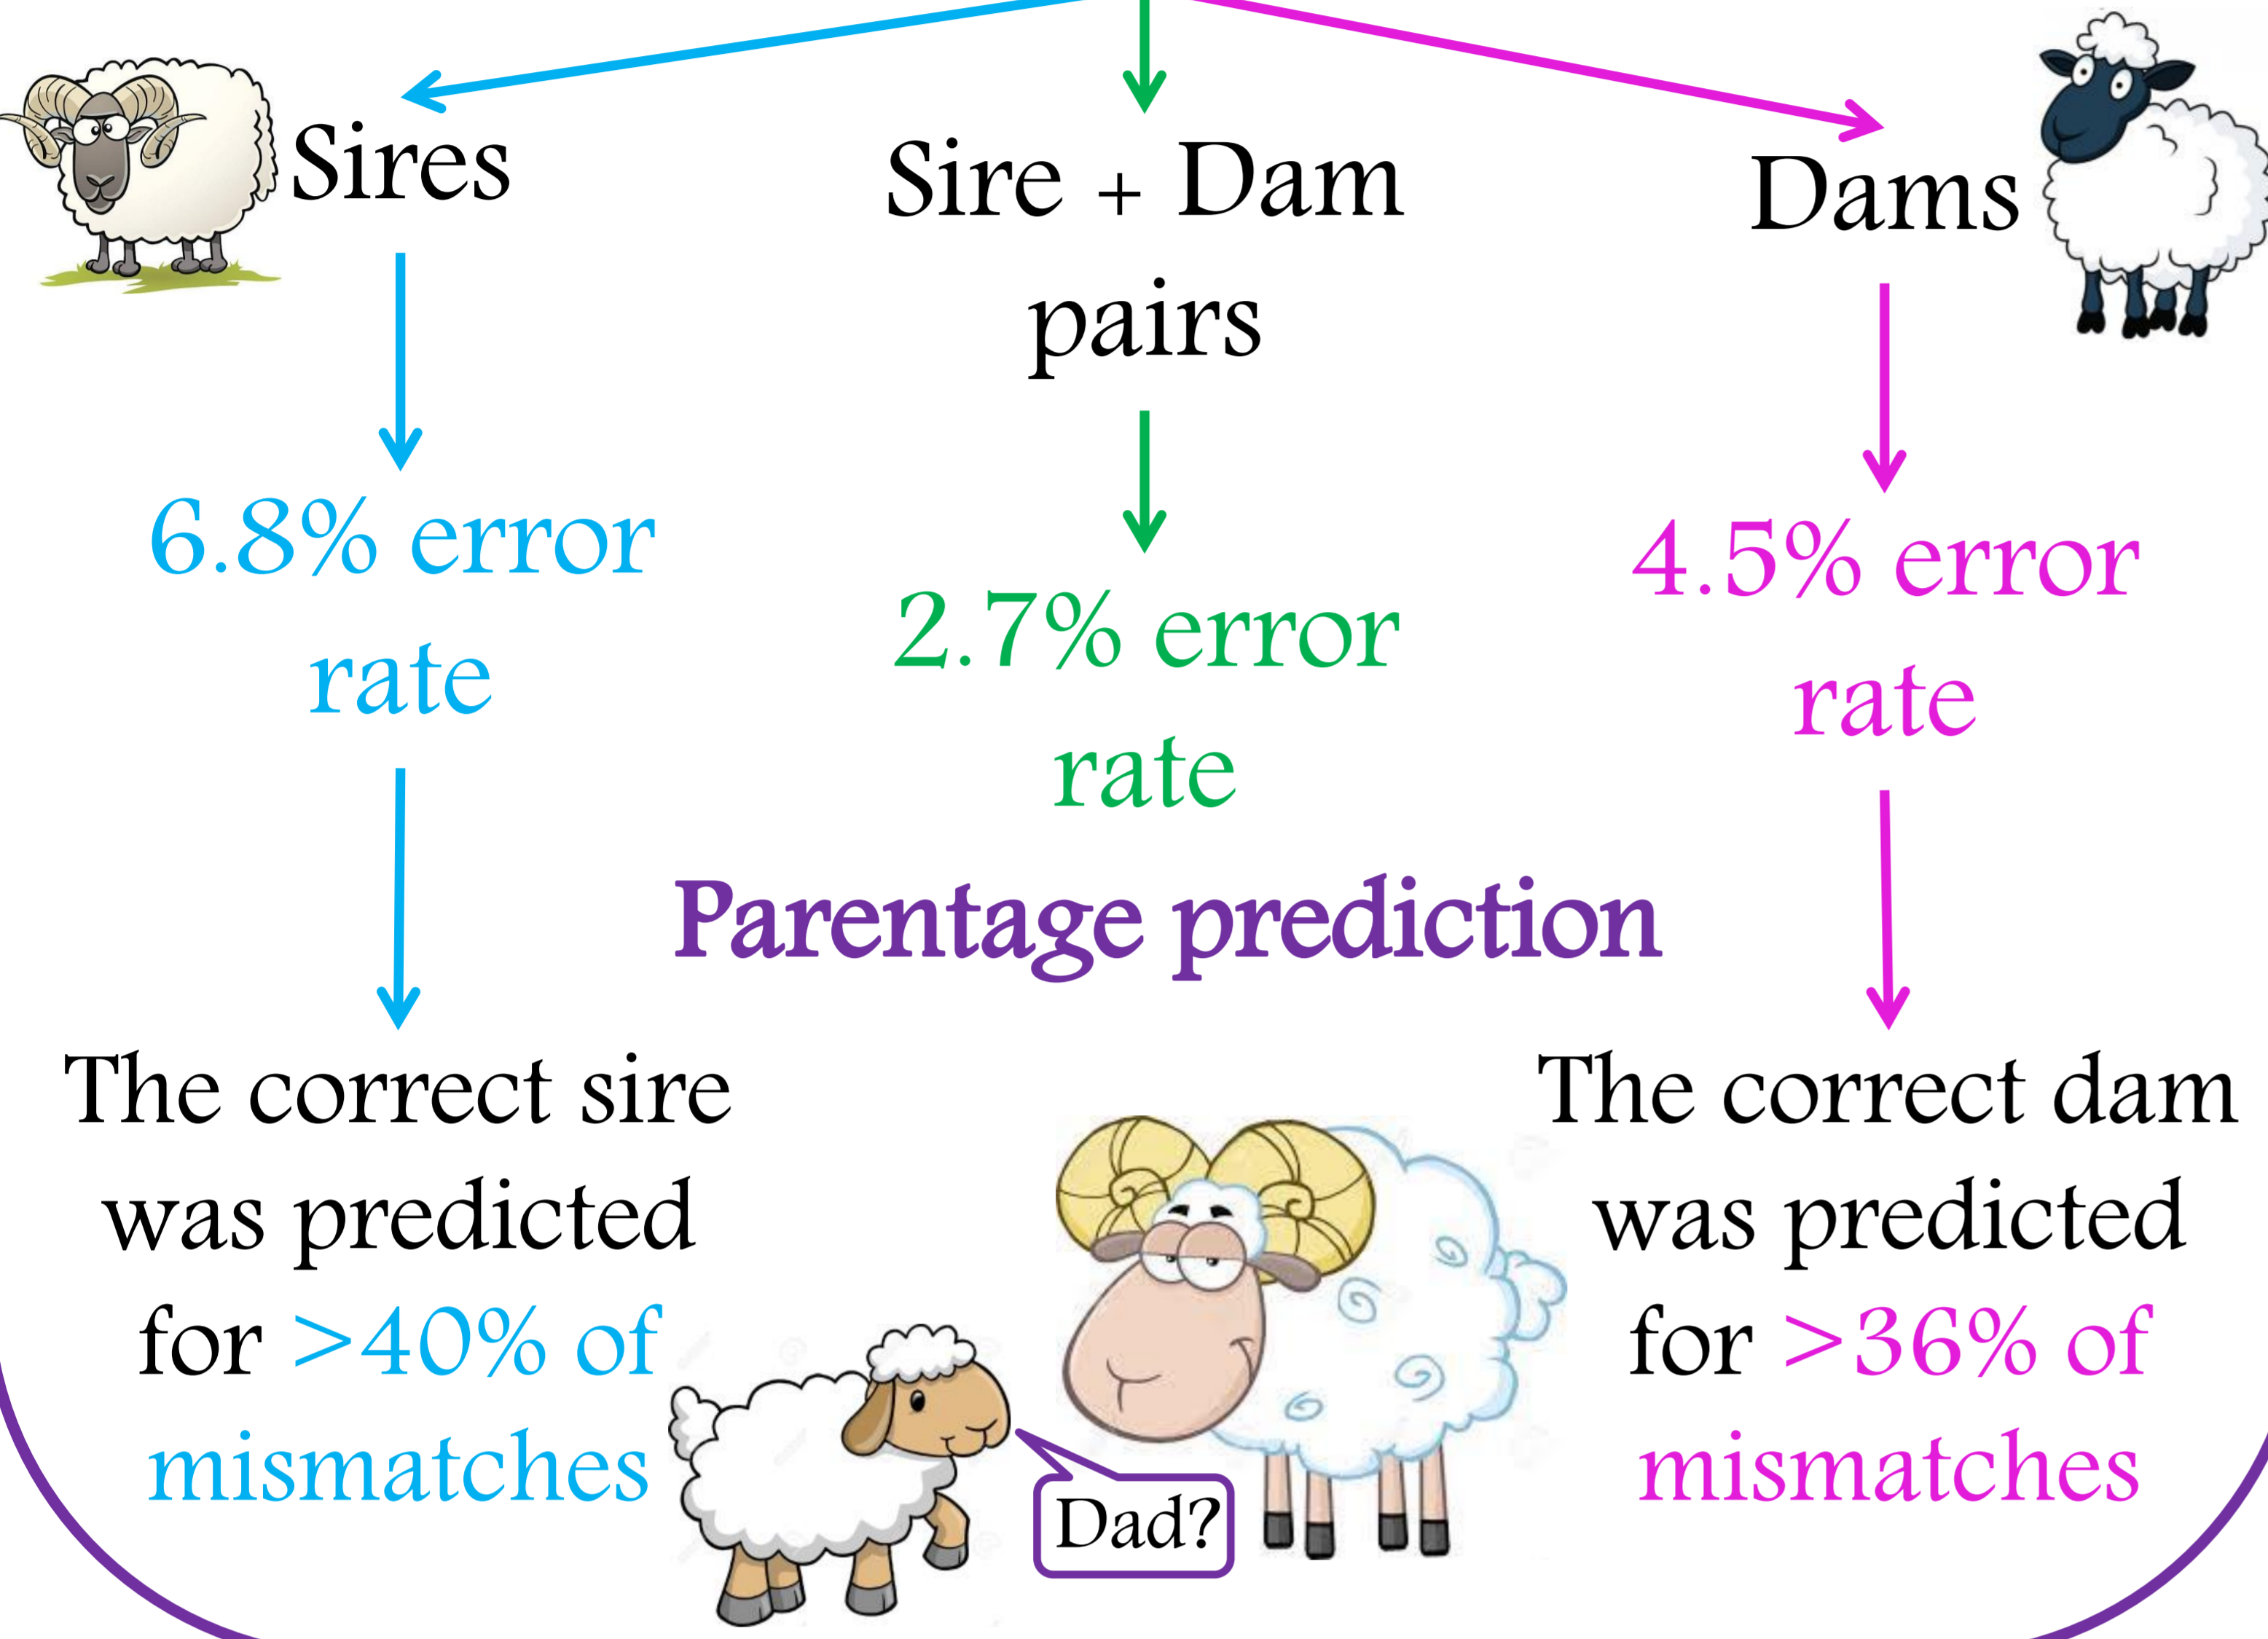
Sires

Sire + Dam pairs

Dams

6.8% error rate

2.7% error rate

4.5% error rate

Parentage prediction

The correct sire was predicted for >40% of mismatches

The correct dam was predicted for >36% of mismatches

Dad?